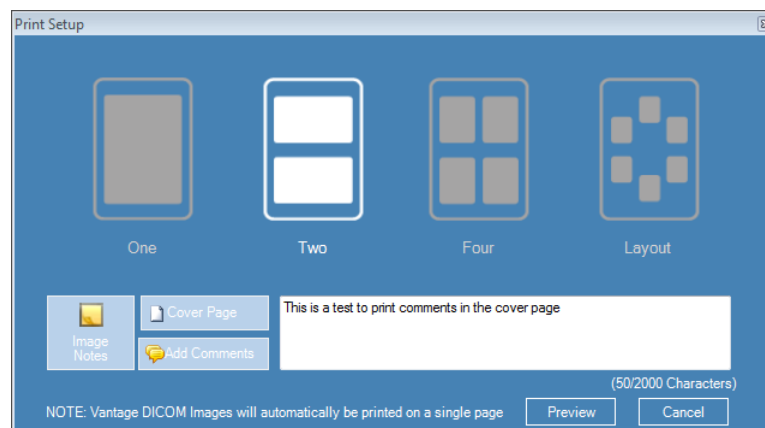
Print Setup

One

Two

Four

Layout

Image Notes

Cover Page

Add Comments

This is a test to print comments in the cover page

(50/2000 Characters)

NOTE: Vantage DICOM Images will automatically be printed on a single page

Preview

Cancel